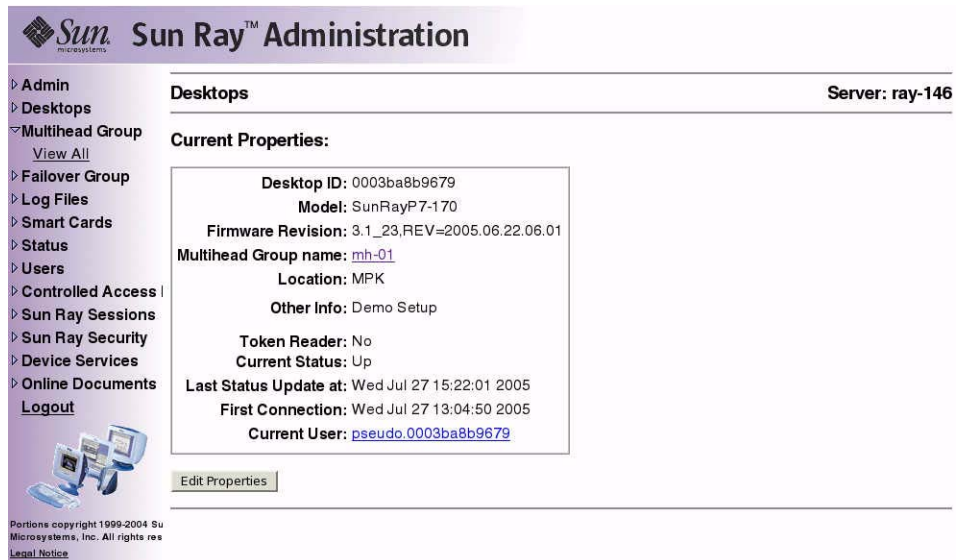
Sun microsystems Sun Ray™ Administration

Admin
Desktops
Multihead Group
View All
Failover Group
Log Files
Smart Cards
Status
Users
Controlled Access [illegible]
Sun Ray Sessions
Sun Ray Security
Device Services
Online Documents
Logout

Portions copyright 1999-2004 Su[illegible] Microsystems, Inc. All rights res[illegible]
Legal Notice

Desktops

Server: ray-146

Current Properties:

| | |
|---|---|
| Desktop ID: | 0003ba8b9679 |
| Model: | SunRayP7-170 |
| Firmware Revision: | 3.1_23,REV=2005.06.22.06.01 |
| Multihead Group name: | mh-01 |
| Location: | MPK |
| Other Info: | Demo Setup |
| Token Reader: | No |
| Current Status: | Up |
| Last Status Update at: | Wed Jul 27 15:22:01 2005 |
| First Connection: | Wed Jul 27 13:04:50 2005 |
| Current User: | pseudo.0003ba8b9679 |

Edit Properties